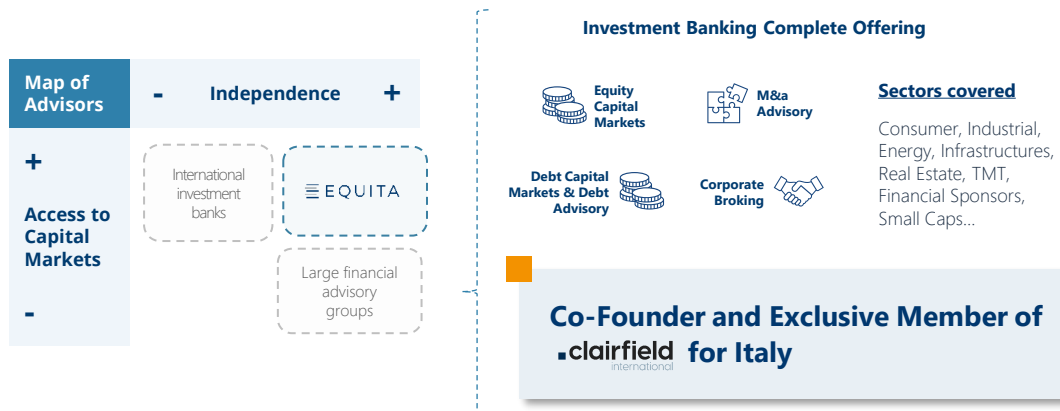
Map of Advisors

- Independence +

+

Access to Capital Markets

-

International investment banks

EQUITA

Large financial advisory groups

Investment Banking Complete Offering

Equity Capital Markets

M&a Advisory

Sectors covered

Consumer, Industrial, Energy, Infrastructures, Real Estate, TMT, Financial Sponsors, Small Caps…

Debt Capital Markets & Debt Advisory

Corporate Broking

Co-Founder and Exclusive Member of clairfield international for Italy